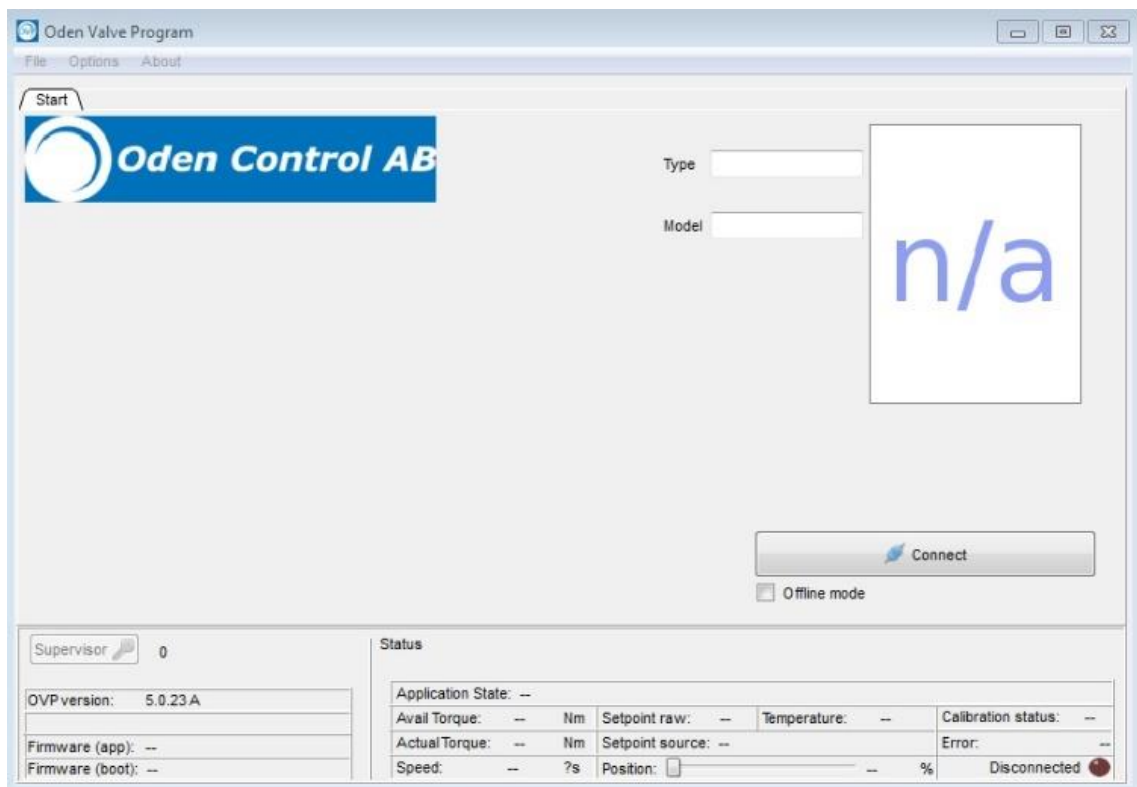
Oden Valve Program

File Options About

Start

Oden Control AB

Type

Model

n/a

Connect

Offline mode

Supervisor 0

OVP version: 5.0.23 A

Firmware (app): --

Firmware (boot): --

Status

Application State: --

| Avail Torque: | -- | Nm | Setpoint raw: | -- | Temperature: | -- | Calibration status: | -- |
|---|---|---|---|---|---|---|---|---|
| Actual Torque: | -- | Nm | Setpoint source: | -- | | | Error: | -- |
| Speed: | -- | ?s | Position: | -- | % | | Disconnected | |